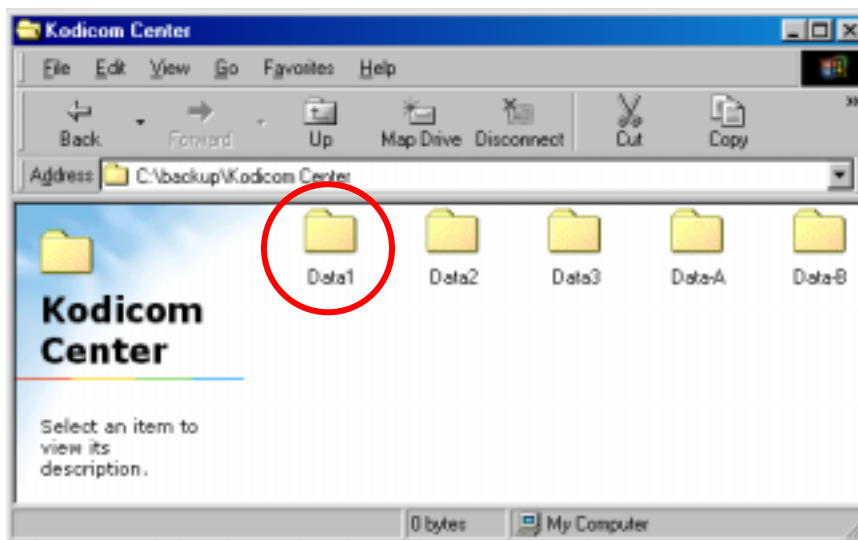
Kodicom Center

File Edit View Go Favorites Help

Back Forward Up Map Drive Disconnect Cut Copy

Address C:\backup\Kodicom Center

Kodicom Center

Select an item to view its description.

Data1 Data2 Data3 Data-A Data-B

0 bytes My Computer